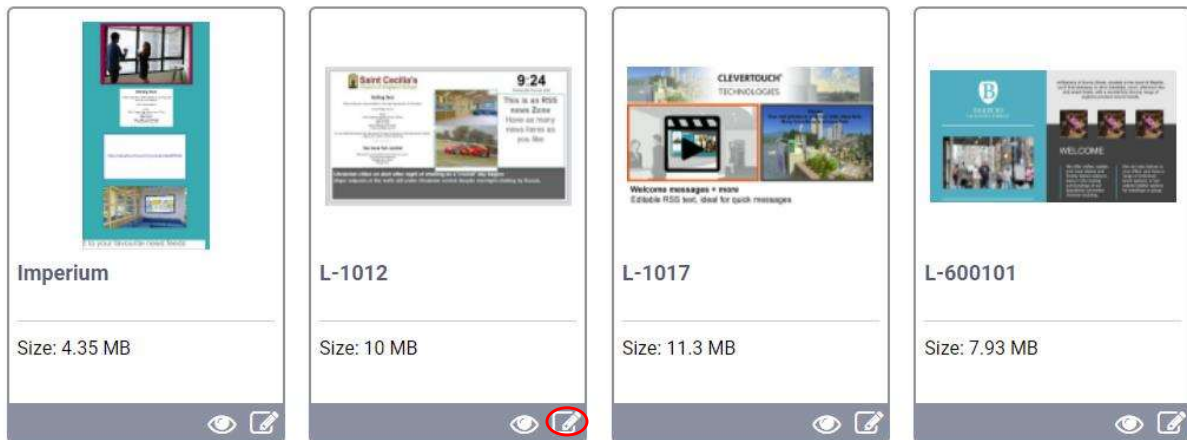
Imperium

Size: 4.35 MB

Saint Cecilia's

9:24

This is an RSS news Zone Have as many news items as you like

L-1012

Size: 10 MB

CLEVERTOUCH TECHNOLOGIES

Welcome messages + more
Editable RSS text, ideal for quick messages

L-1017

Size: 11.3 MB

B

WELCOME

L-600101

Size: 7.93 MB